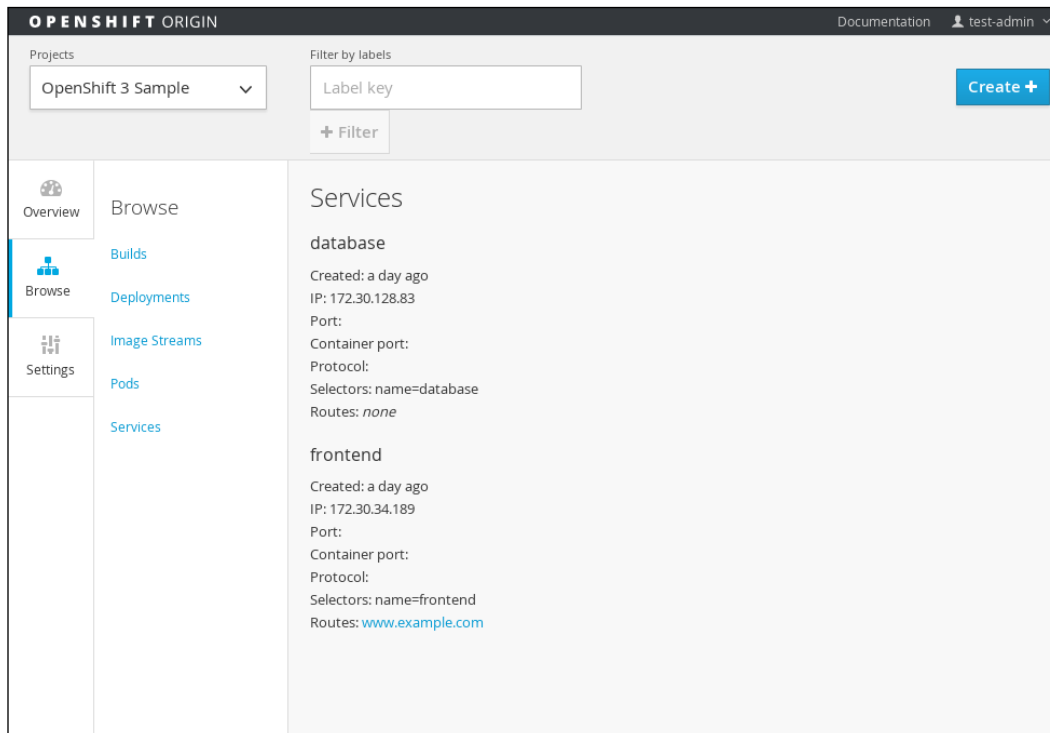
OPENSHIFT ORIGIN

Documentation test-admin

Projects

OpenShift 3 Sample

Filter by labels

Label key

+ Filter

Create +

Overview

Browse

Settings

Browse

Builds

Deployments

Image Streams

Pods

Services

Services

database

Created: a day ago
IP: 172.30.128.83
Port:
Container port:
Protocol:
Selectors: name=database
Routes: none

frontend

Created: a day ago
IP: 172.30.34.189
Port:
Container port:
Protocol:
Selectors: name=frontend
Routes: www.example.com